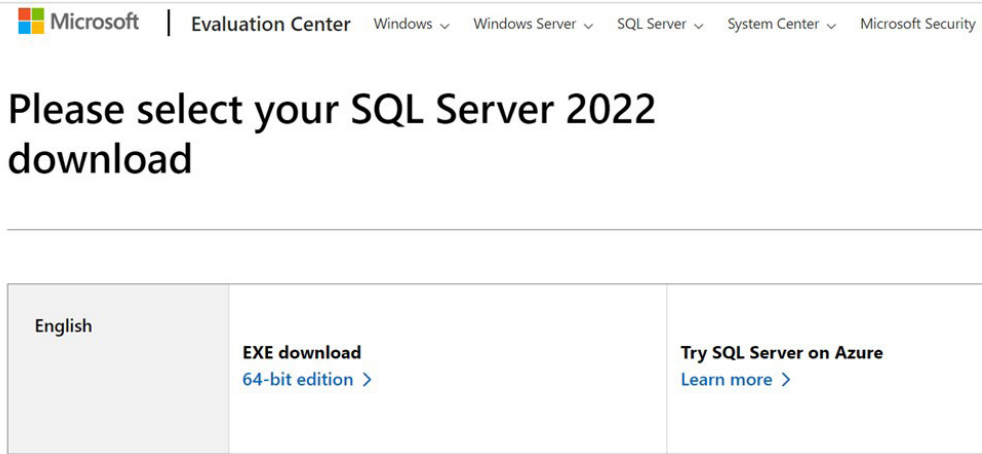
Microsoft | Evaluation Center Windows ⌄ Windows Server ⌄ SQL Server ⌄ System Center ⌄ Microsoft Security

Please select your SQL Server 2022 download

| English | EXE download<br>64-bit edition › | Try SQL Server on Azure<br>Learn more › |
|---|---|---|